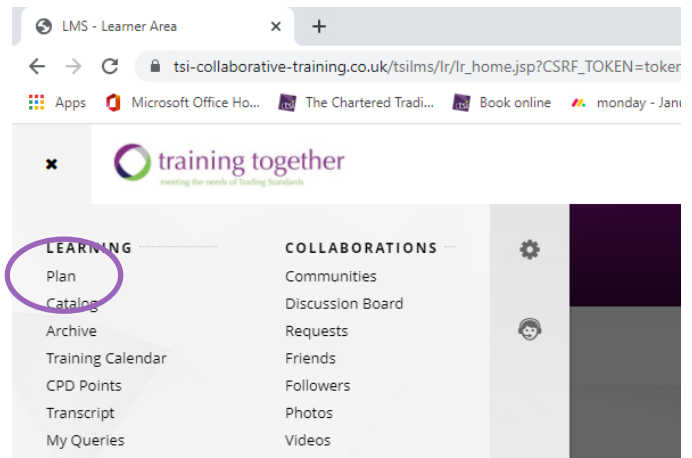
LMS - Learner Area ×

+

tsi-collaborative-training.co.uk/tsilms/lr/lr_home.jsp?CSRF_TOKEN=toker

Apps Microsoft Office Ho... The Chartered Tradi... Book online monday - Janu

×

training together
meeting the needs of Trading Standards

LEARNING
Plan
Catalog
Archive
Training Calendar
CPD Points
Transcript
My Queries

COLLABORATIONS
Communities
Discussion Board
Requests
Friends
Followers
Photos
Videos